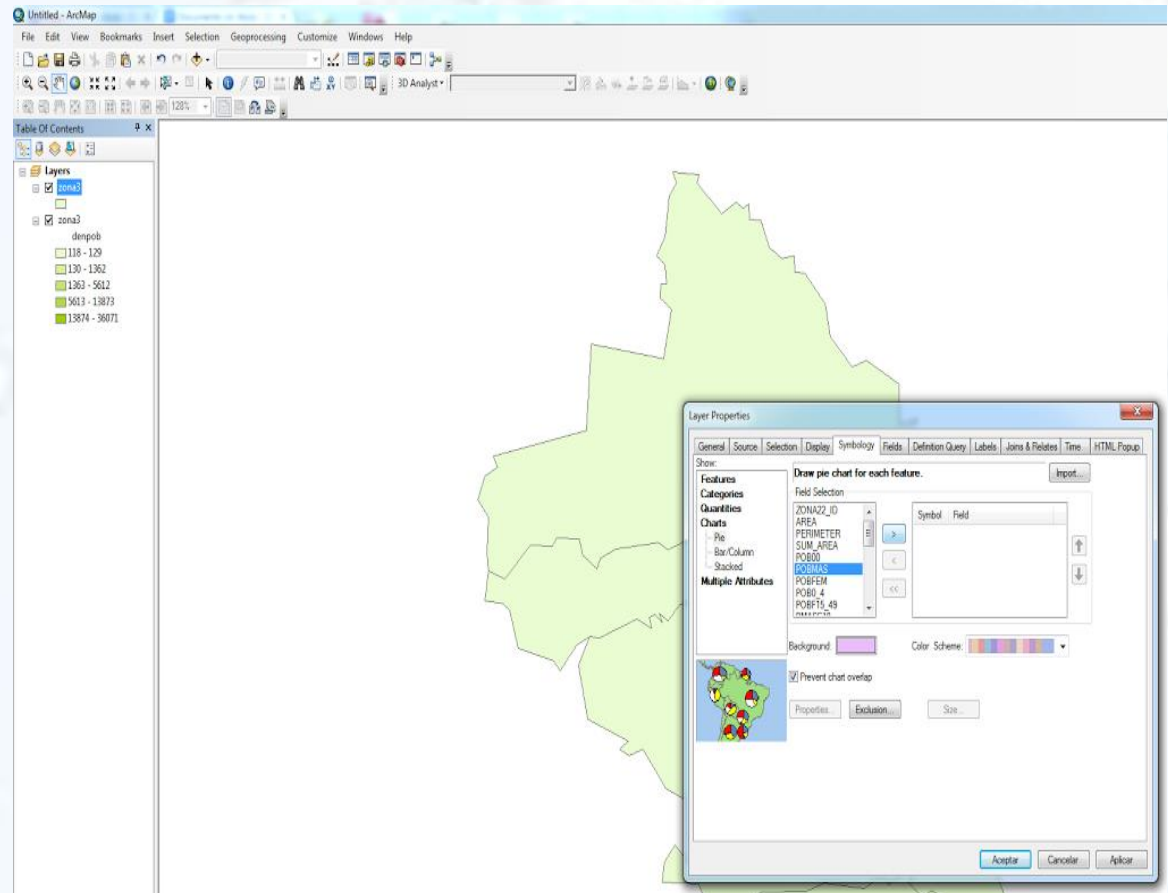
Untitled - ArcMap

File Edit View Bookmarks Insert Selection Geoprocessing Customize Windows Help

3D Analyst

128%

Table Of Contents

Layers
zona3
zona3
denpob
118 - 129
130 - 1362
1363 - 5612
5613 - 13873
13874 - 36071

Layer Properties

General Source Selection Display Symbology Fields Definition Query Labels Joins & Relates Time HTML Popup

Show:
Features
Categories
Quantities
Charts
Pie
Bar/Column
Stacked
Multiple Attributes

Draw pie chart for each feature.

Import...

Field Selection

ZONA22_ID
AREA
PERIMETER
SUM_AREA
POB00
POBMAS
POBFEM
POB0_4
POBFT5_49

Symbol Field

Background:

Color Scheme:

Prevent chart overlap

Properties... Exclusion... Size...

Aceptar Cancelar Aplicar